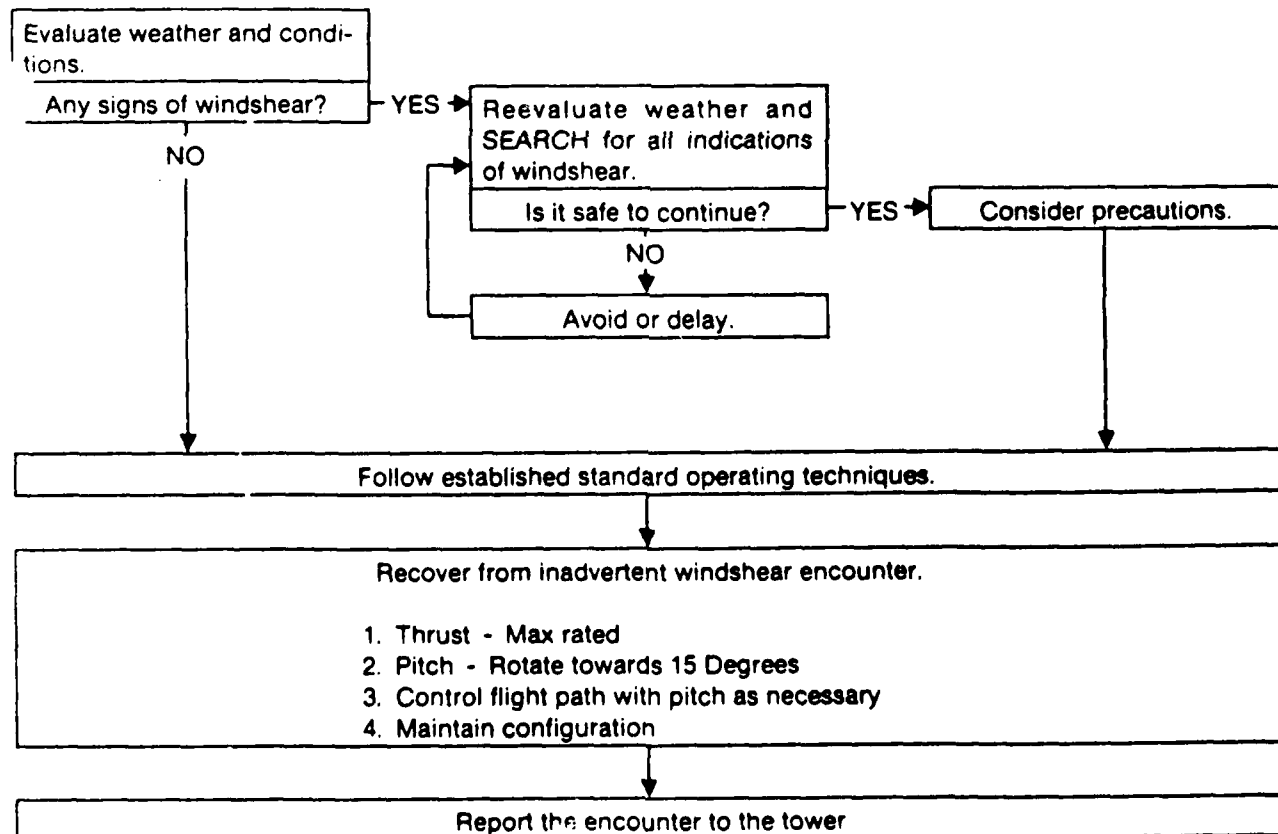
Evaluate weather and conditions.

Any signs of windshear?

YES

Reevaluate weather and SEARCH for all indications of windshear.

Is it safe to continue?

YES

Consider precautions.

NO

NO

Avoid or delay.

Follow established standard operating techniques.

Recover from inadvertent windshear encounter.

1. Thrust - Max rated
2. Pitch - Rotate towards 15 Degrees
3. Control flight path with pitch as necessary
4. Maintain configuration

Report the encounter to the tower